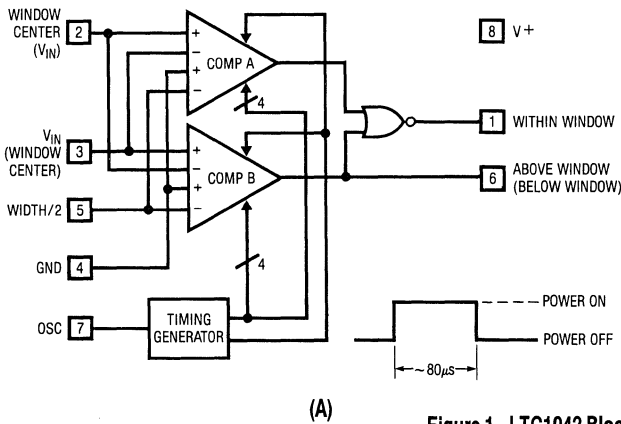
WINDOW CENTER ($V_{IN}$) 2

+
−
+
−
COMP A

8 V+

4

$V_{IN}$ (WINDOW CENTER) 3

+
−
+
−
COMP B

1 WITHIN WINDOW

6 ABOVE WINDOW (BELOW WINDOW)

WIDTH/2 5

GND 4

4

OSC 7

TIMING GENERATOR

POWER ON

POWER OFF

~ 80μs

(A)

Figure 1. LTC1042 Bloc